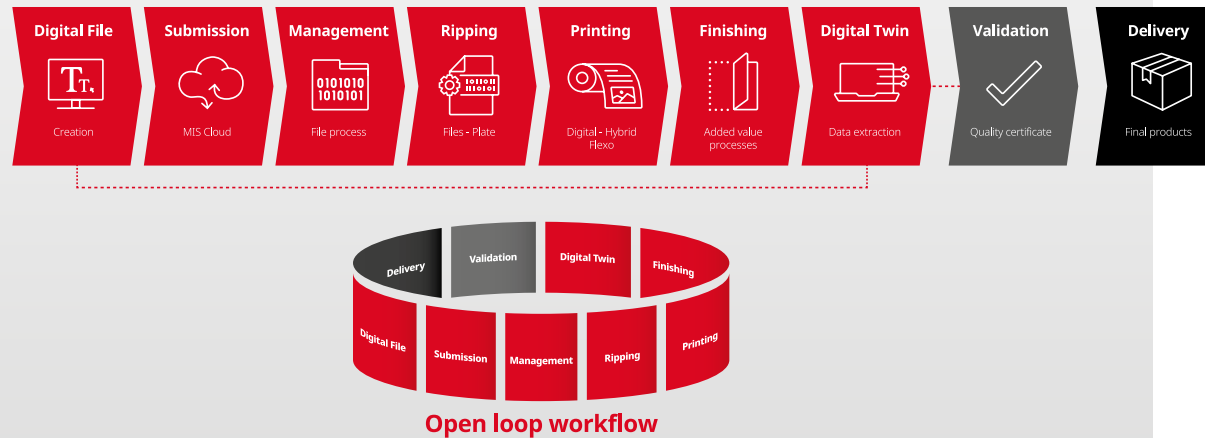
Digital File
Tт,
Creation

Submission
MIS Cloud

Management
0101010
1010101
File process

Ripping
Files - Plate

Printing
Digital - Hybrid Flexo

Finishing
Added value processes

Digital Twin
Data extraction

Validation
Quality certificate

Delivery
Final products

Delivery
Validation
Digital Twin
Finishing
Digital File
Submission
Management
Ripping
Printing

Open loop workflow